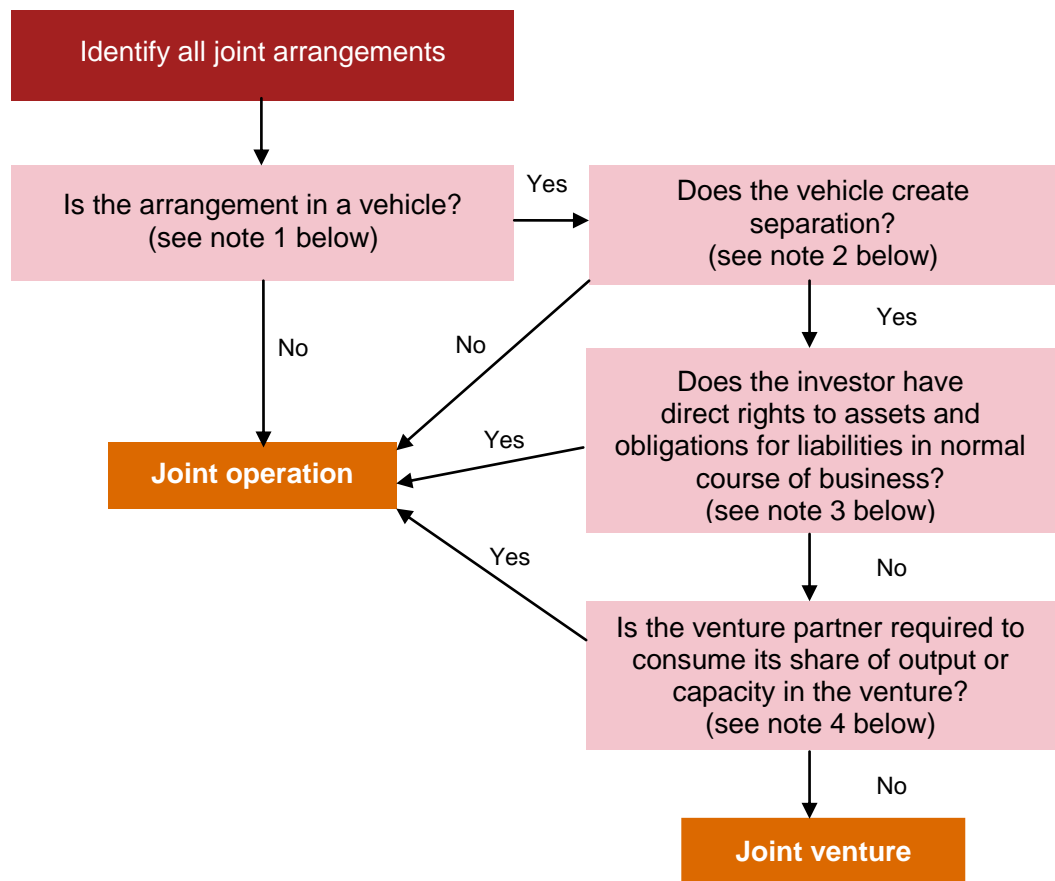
Identify all joint arrangements

Is the arrangement in a vehicle? (see note 1 below)

Yes

Does the vehicle create separation? (see note 2 below)

No

No

Yes

Joint operation

Yes

Does the investor have direct rights to assets and obligations for liabilities in normal course of business? (see note 3 below)

Yes

No

Is the venture partner required to consume its share of output or capacity in the venture? (see note 4 below)

No

Joint venture